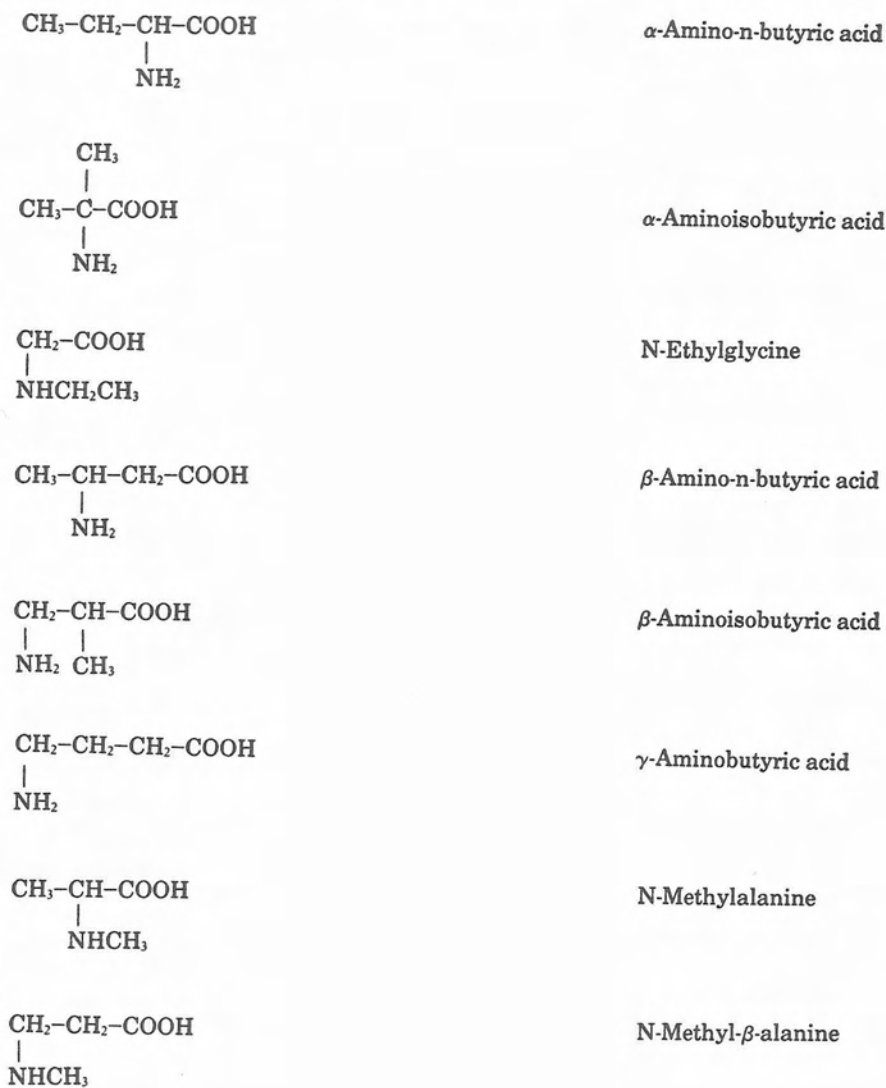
$CH_3-CH_2-CH-COOH$
$NH_2$

α-Amino-n-butyric acid

$CH_3$
$CH_3-C-COOH$
$NH_2$

α-Aminoisobutyric acid

$CH_2-COOH$
$NHCH_2CH_3$

N-Ethylglycine

$CH_3-CH-CH_2-COOH$
$NH_2$

β-Amino-n-butyric acid

$CH_2-CH-COOH$
$NH_2$ $CH_3$

β-Aminoisobutyric acid

$CH_2-CH_2-CH_2-COOH$
$NH_2$

γ-Aminobutyric acid

$CH_3-CH-COOH$
$NHCH_3$

N-Methylalanine

$CH_2-CH_2-COOH$
$NHCH_3$

N-Methyl-β-alanine